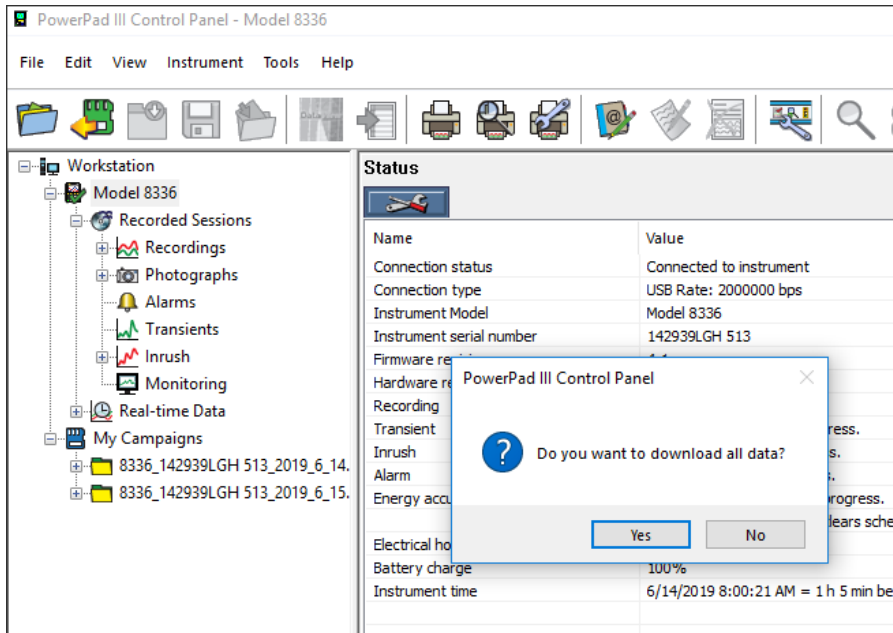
PowerPad III Control Panel - Model 8336

File Edit View Instrument Tools Help

Workstation
Model 8336
Recorded Sessions
Recordings
Photographs
Alarms
Transients
Inrush
Monitoring
Real-time Data
My Campaigns
8336_142939LGH 513_2019_6_14.
8336_142939LGH 513_2019_6_15.

Status

| Name | Value |
|---|---|
| Connection status | Connected to instrument |
| Connection type | USB Rate: 2000000 bps |
| Instrument Model | Model 8336 |
| Instrument serial number | 142939LGH 513 |
| Firmware re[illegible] | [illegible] |
| Hardware re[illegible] | |
| Recording | |
| Transient | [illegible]gress. |
| Inrush | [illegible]s. |
| Alarm | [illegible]s. |
| Energy accu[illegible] | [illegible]progress. |
| | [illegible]lears sche |
| Electrical ho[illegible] | |
| Battery charge | 100% |
| Instrument time | 6/14/2019 8:00:21 AM = 1 h 5 min be |

PowerPad III Control Panel

Do you want to download all data?

Yes No